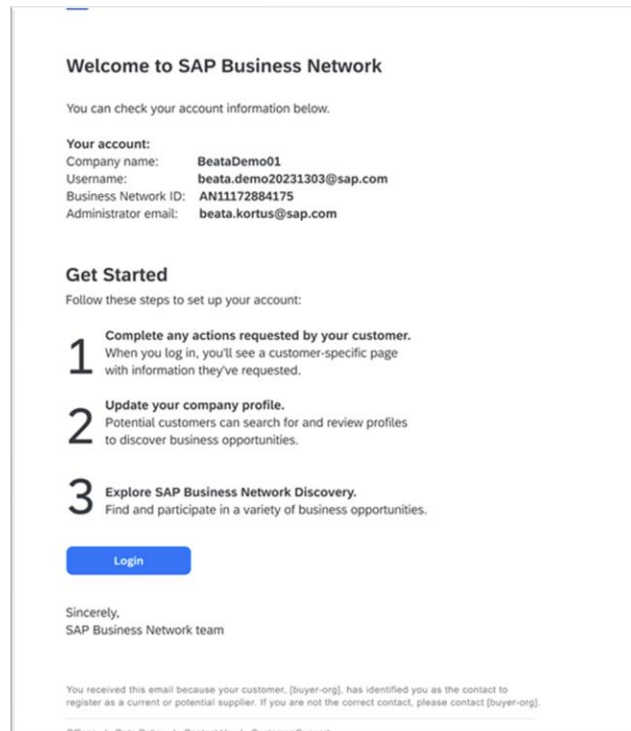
Welcome to SAP Business Network

You can check your account information below.

Your account:
Company name: BeataDemo01
Username: beata.demo20231303@sap.com
Business Network ID: AN11172884175
Administrator email: beata.kortus@sap.com

Get Started

Follow these steps to set up your account:

1 Complete any actions requested by your customer.
When you log in, you'll see a customer-specific page with information they've requested.

2 Update your company profile.
Potential customers can search for and review profiles to discover business opportunities.

3 Explore SAP Business Network Discovery.
Find and participate in a variety of business opportunities.

Login

Sincerely,
SAP Business Network team

You received this email because your customer, [buyer-org], has identified you as the contact to register as a current or potential supplier. If you are not the correct contact, please contact [buyer-org].

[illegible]